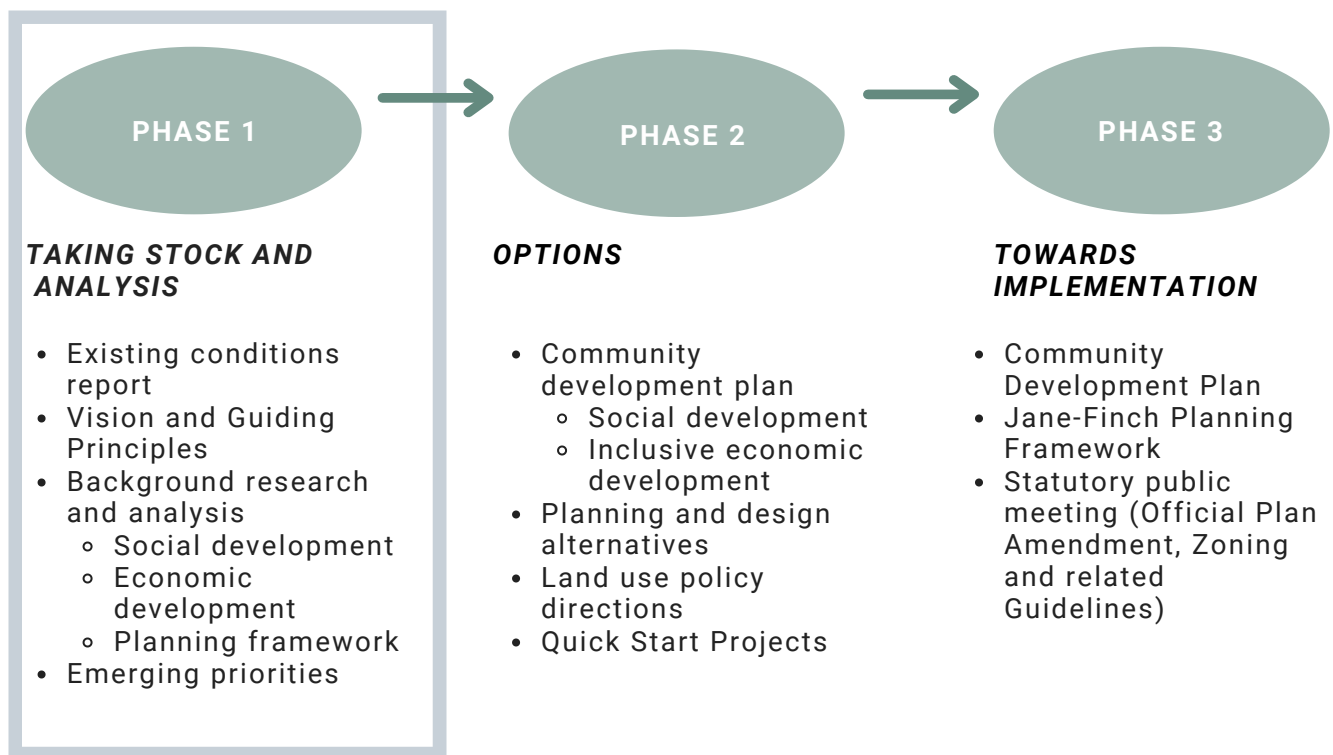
PHASE 1

TAKING STOCK AND ANALYSIS

- Existing conditions report
- Vision and Guiding Principles
- Background research and analysis
  - Social development
  - Economic development
  - Planning framework
- Emerging priorities

PHASE 2

OPTIONS

- Community development plan
  - Social development
  - Inclusive economic development
- Planning and design alternatives
- Land use policy directions
- Quick Start Projects

PHASE 3

TOWARDS IMPLEMENTATION

- Community Development Plan
- Jane-Finch Planning Framework
- Statutory public meeting (Official Plan Amendment, Zoning and related Guidelines)